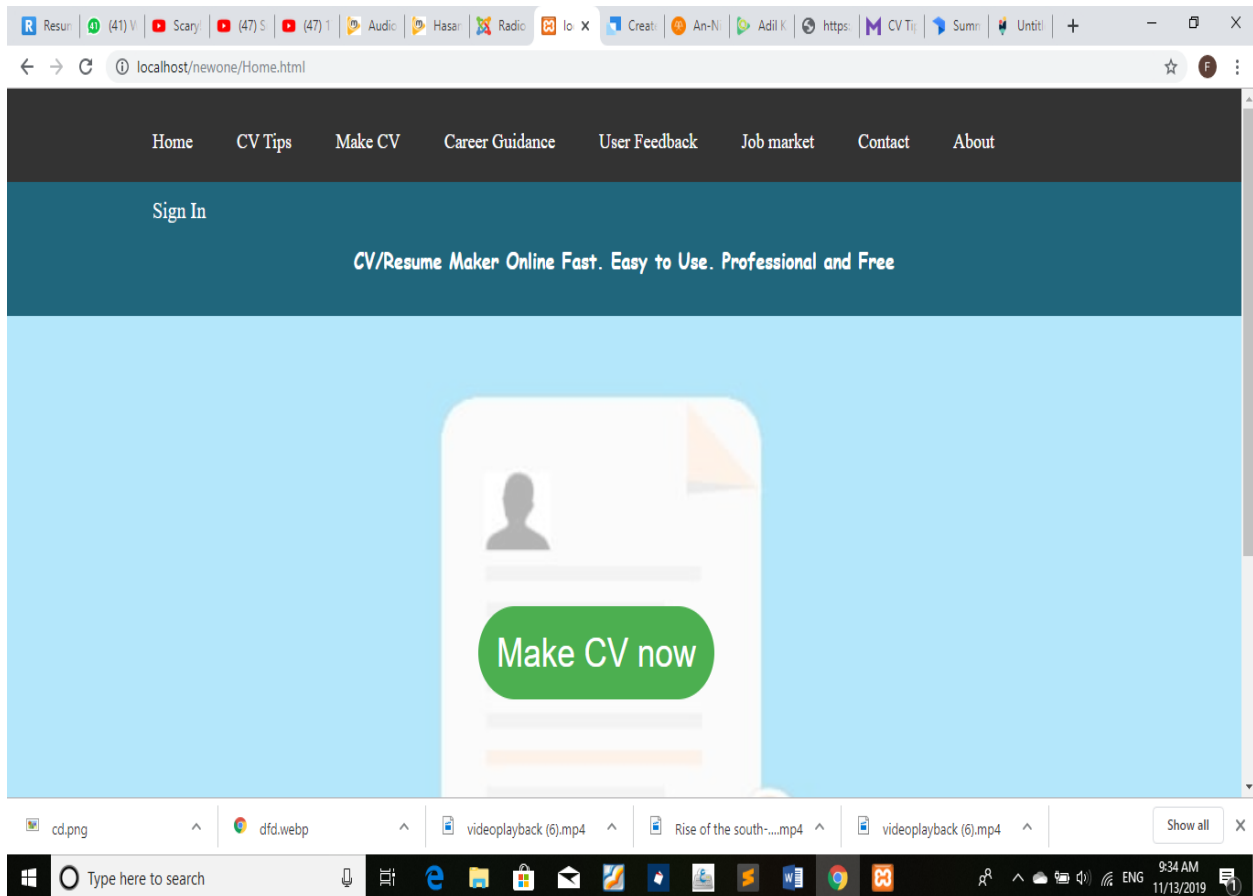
Resun | (41) V | Scary | (47) S | (47) 1 | Audic | Hasar | Radio | lo × | Creat | An-N | Adil K | https | CV Ti | Sumi | Untitl | +

localhost/newone/Home.html

F

Home CV Tips Make CV Career Guidance User Feedback Job market Contact About

Sign In

CV/Resume Maker Online Fast. Easy to Use. Professional and Free

Make CV now

cd.png
dfd.webp
videoplayback (6).mp4
Rise of the south-....mp4
videoplayback (6).mp4
Show all

Type here to search

ENG 9:34 AM 11/13/2019